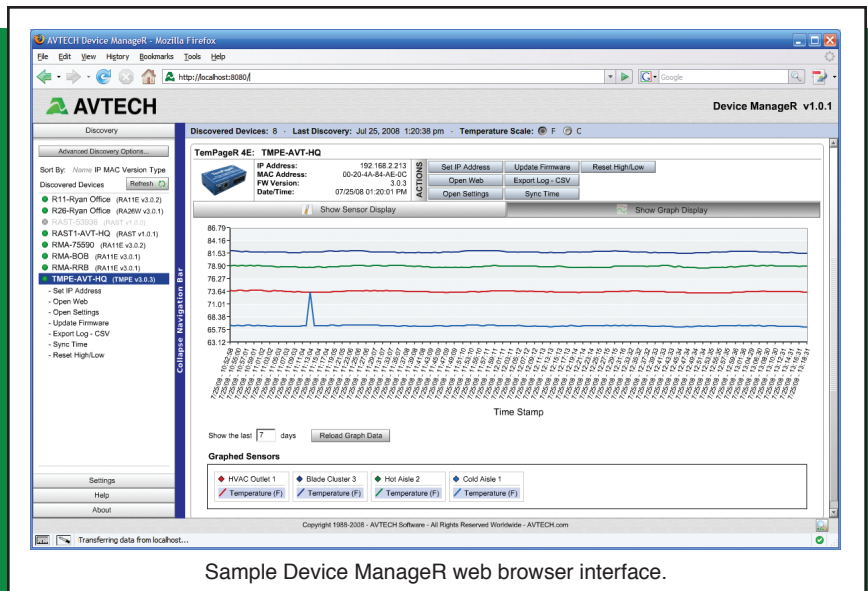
AVTECH Device ManageR - Mozilla Firefox

File Edit View History Bookmarks Tools Help

http://localhost:8080/

Google

AVTECH

Device ManageR v1.0.1

Discovery

Advanced Discovery Options...

Sort By: Name IP MAC Version Type

Discovered Devices Refresh

R11-Ryan Office (RA11E v3.0.2)
R26-Ryan Office (RA26W v3.0.1)
RAST-53936 (RAST v1.0.0)
RAST1-AVT-HQ (RAST v1.0.1)
RMA-75590 (RA11E v3.0.2)
RMA-BOB (RA11E v3.0.1)
RMA-RRB (RA11E v3.0.1)
TMPE-AVT-HQ (TMPE v3.0.3)

- Set IP Address
- Open Web
- Open Settings
- Update Firmware
- Export Log - CSV
- Sync Time
- Reset High/Low

Settings
Help
About

Collapse Navigation Bar

Discovered Devices: 8 · Last Discovery: Jul 25, 2008 1:20:38 pm · Temperature Scale: F C

TemPageR 4E: TMPE-AVT-HQ

IP Address: 192.168.2.213
MAC Address: 00-20-4A-84-AE-0C
FW Version: 3.0.3
Date/Time: 07/25/08 01:20:01 PM

ACTIONS

Set IP Address | Update Firmware | Reset High/Low
Open Web | Export Log - CSV
Open Settings | Sync Time

Show Sensor Display | Show Graph Display

86.79
84.16
81.53
78.90
76.27
73.64
71.01
68.38
65.75
63.12

Time Stamp

Show the last 7 days Reload Graph Data

Graphed Sensors

HVAC Outlet 1 | Blade Cluster 3 | Hot Aisle 2 | Cold Aisle 1
Temperature (F) | Temperature (F) | Temperature (F) | Temperature (F)

Copyright 1988-2008 - AVTECH Software - All Rights Reserved Worldwide - AVTECH.com

Transferring data from localhost...

Sample Device ManageR web browser interface.